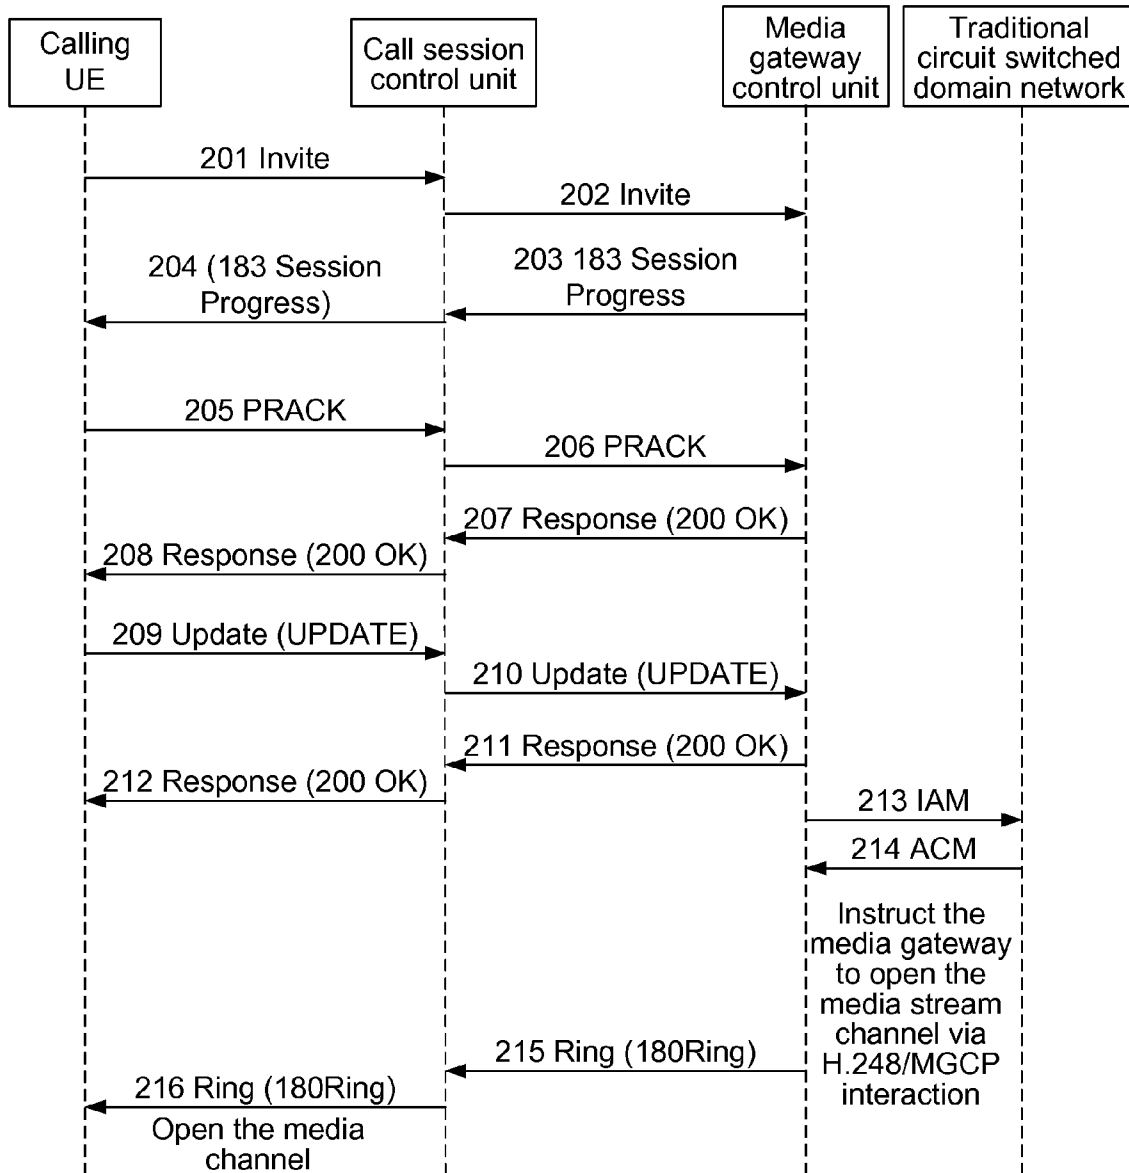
Calling UE

Call session control unit

Media gateway control unit

Traditional circuit switched domain network

201 Invite

202 Invite

204 (183 Session Progress)

203 183 Session Progress

205 PRACK

206 PRACK

207 Response (200 OK)

208 Response (200 OK)

209 Update (UPDATE)

210 Update (UPDATE)

211 Response (200 OK)

212 Response (200 OK)

213 IAM

214 ACM

Instruct the media gateway to open the media stream channel via H.248/MGCP interaction

215 Ring (180Ring)

216 Ring (180Ring)

Open the media channel